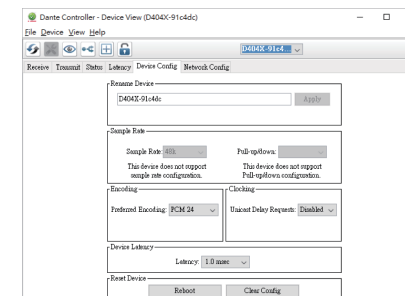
Dante Controller - Device View (D404X-91c4dc)

File Device View Help

D404X-91c4...

Receive Transmit Status Latency Device Config Network Config

Rename Device

D404X-91c4dc

Apply

Sample Rate

Sample Rate: 48k

This device does not support sample rate configuration.

Pull-up/down:

This device does not support Pull-up/down configuration.

Encoding

Preferred Encoding: PCM 24

Clocking

Unicast Delay Requests: Disabled

Device Latency

Latency: 1.0 msec

Reset Device

Reboot

Clear Config